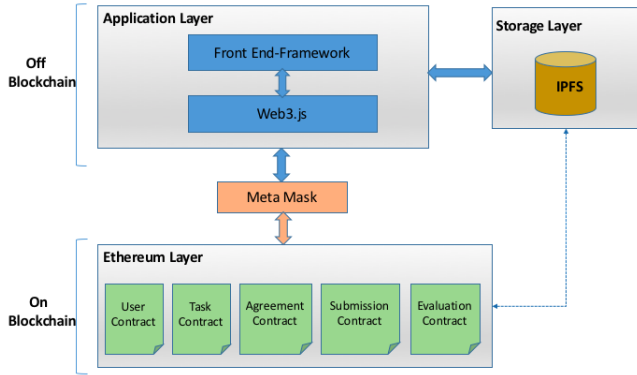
Off Blockchain

Application Layer

Front End-Framework

Web3.js

Storage Layer

IPFS

Meta Mask

On Blockchain

Ethereum Layer

User Contract

Task Contract

Agreement Contract

Submission Contract

Evaluation Contract